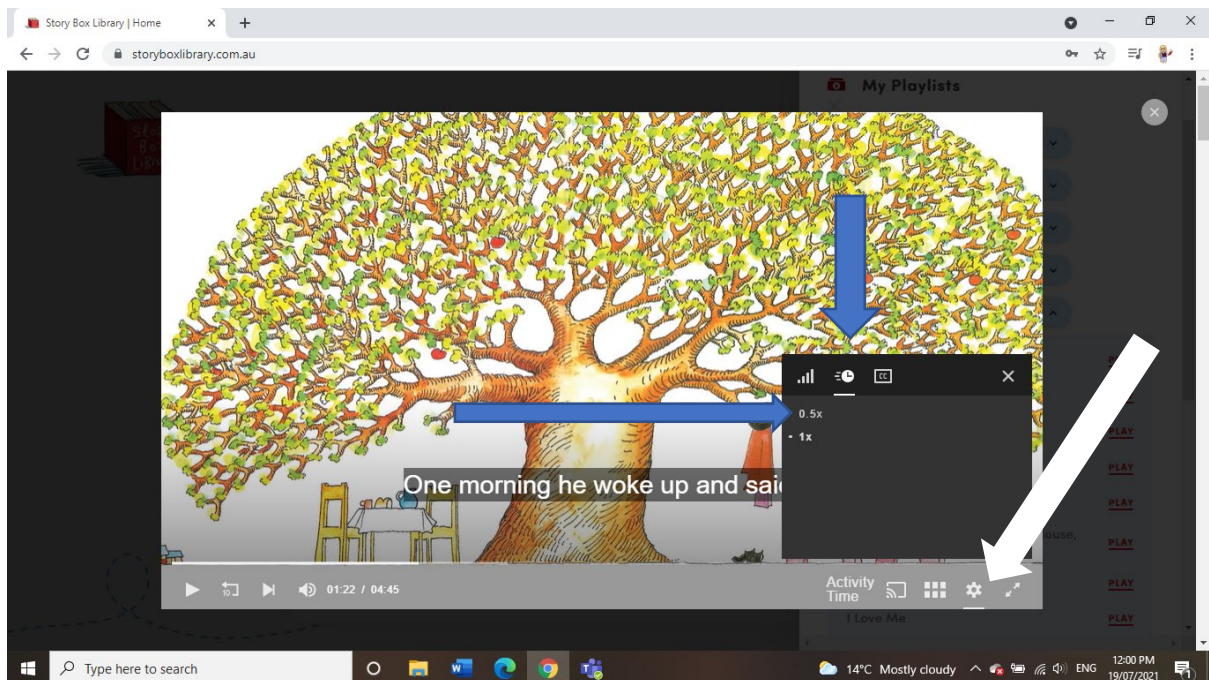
Story Box Library | Home

storyboxlibrary.com.au

My Playlists

0.5x
• 1x

One morning he woke up and sai

PLAY
PLAY
PLAY
PLAY
PLAY
PLAY

ouse,

I Love Me

01:22 / 04:45

Activity Time

Type here to search

14°C Mostly cloudy ENG 12:00 PM 19/07/2021